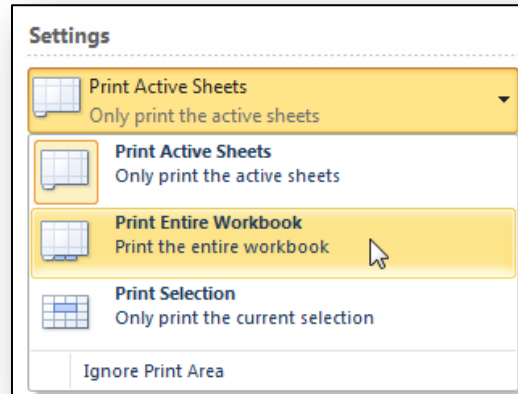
Settings

Print Active Sheets
Only print the active sheets

Print Active Sheets
Only print the active sheets

Print Entire Workbook
Print the entire workbook

Print Selection
Only print the current selection

Ignore Print Area